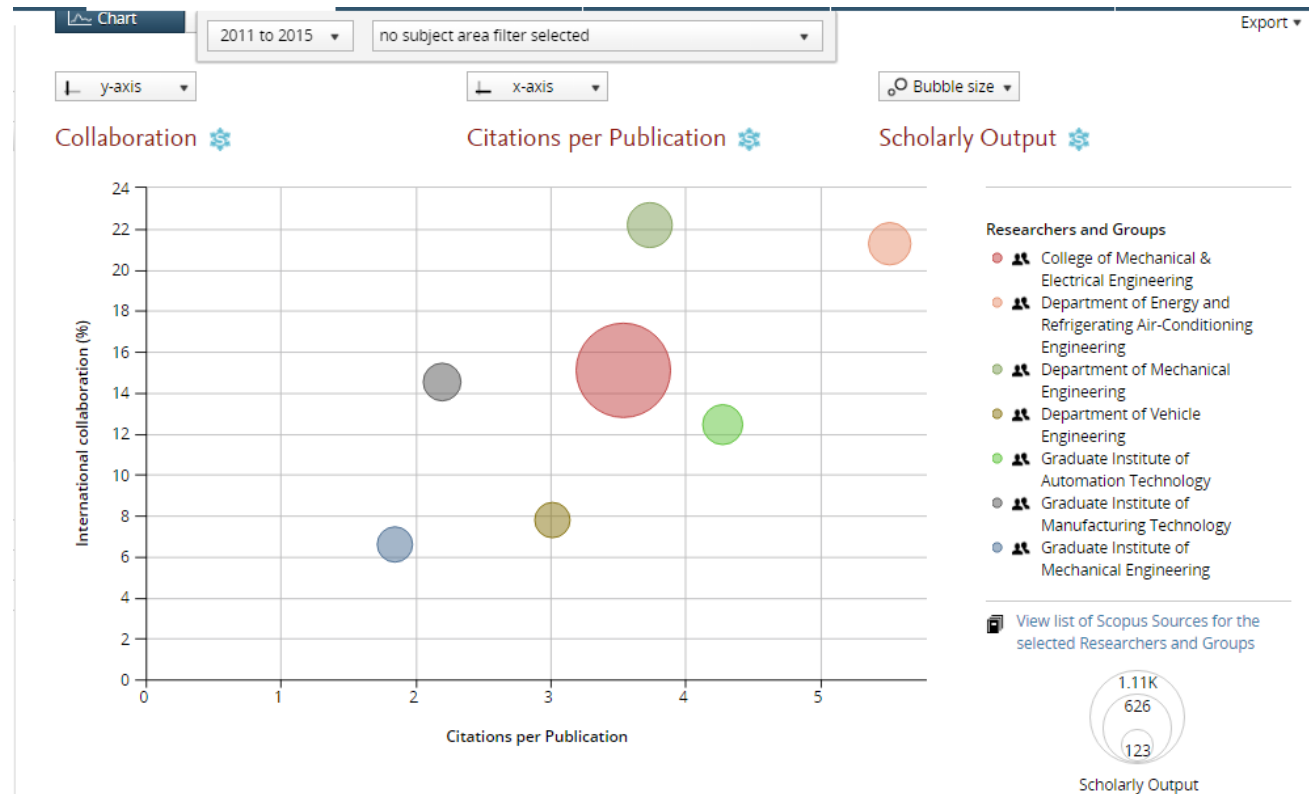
Chart

2011 to 2015

no subject area filter selected

Export

y-axis

x-axis

Bubble size

Collaboration

Citations per Publication

Scholarly Output

International collaboration (%)

24
22
20
18
16
14
12
10
8
6
4
2
0

0 1 2 3 4 5

Citations per Publication

Researchers and Groups

College of Mechanical & Electrical Engineering

Department of Energy and Refrigerating Air-Conditioning Engineering

Department of Mechanical Engineering

Department of Vehicle Engineering

Graduate Institute of Automation Technology

Graduate Institute of Manufacturing Technology

Graduate Institute of Mechanical Engineering

View list of Scopus Sources for the selected Researchers and Groups

1.11K
626
123

Scholarly Output